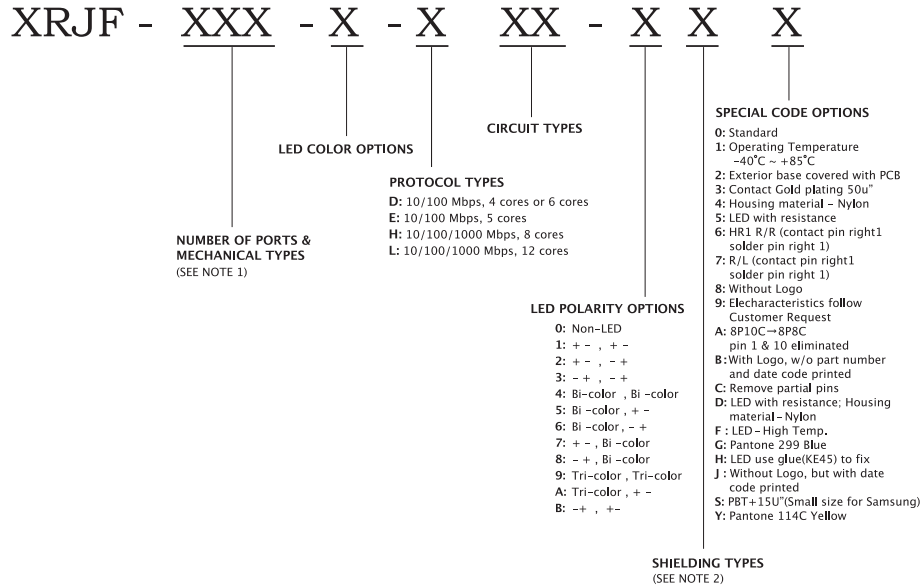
XRJF - XXX - X - X XX - X X X

SPECIAL CODE OPTIONS
0: Standard
1: Operating Temperature -40˚C ~ +85˚C
2: Exterior base covered with PCB
3: Contact Gold plating 50u"
4: Housing material - Nylon
5: LED with resistance
6: HR1 R/R (contact pin right1 solder pin right 1)
7: R/L (contact pin right1 solder pin right 1)
8: Without Logo
9: Elecharacteristics follow Customer Request
A: 8P10C→8P8C pin 1 & 10 eliminated
B: With Logo, w/o part number and date code printed
C: Remove partial pins
D: LED with resistance; Housing material - Nylon
F: LED - High Temp.
G: Pantone 299 Blue
H: LED use glue(KE45) to fix
J: Without Logo, but with date code printed
S: PBT+15U"(Small size for Samsung)
Y: Pantone 114C Yellow

CIRCUIT TYPES

LED COLOR OPTIONS

PROTOCOL TYPES
D: 10/100 Mbps, 4 cores or 6 cores
E: 10/100 Mbps, 5 cores
H: 10/100/1000 Mbps, 8 cores
L: 10/100/1000 Mbps, 12 cores

NUMBER OF PORTS & MECHANICAL TYPES
(SEE NOTE 1)

LED POLARITY OPTIONS
0: Non-LED
1: + - , + -
2: + - , - +
3: - + , - +
4: Bi-color , Bi -color
5: Bi -color , + -
6: Bi -color , - +
7: + - , Bi -color
8: - + , Bi -color
9: Tri-color , Tri-color
A: Tri-color , + -
B: -+ , +-

SHIELDING TYPES
(SEE NOTE 2)